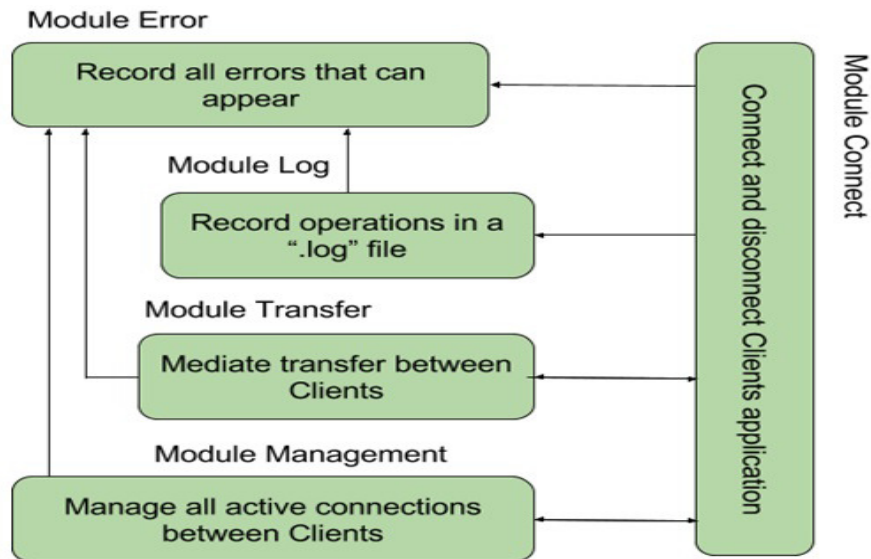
Module Error

Record all errors that can appear

Module Log

Record operations in a ".log" file

Module Transfer

Mediate transfer between Clients

Module Management

Manage all active connections between Clients

Connect and disconnect Clients application

Module Connect